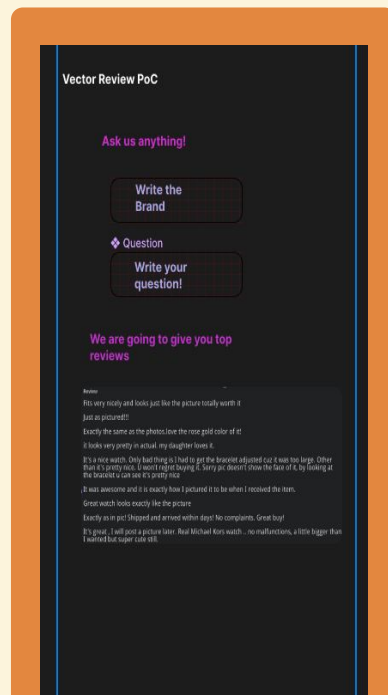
Vector Review PoC

Ask us anything!

Write the Brand

❖ Question

Write your question!

We are going to give you top reviews

Review

Fits very nicely and looks just like the picture totally worth it

Just as pictured!!

Exactly the same as the photos.love the rose gold color of it!

It looks very pretty in actual. my daughter loves it.

It's a nice watch. Only bad thing is I had to get the bracelet adjusted cuz it was too large. Other than it's pretty nice. U won't regret buying it. Sorry pic doesn't show the face of it, by looking at the bracelet u can see it's pretty nice

It was awesome and it is exactly how I pictured it to be when I received the item.

Great watch looks exactly like the picture

Exactly as in pic! Shipped and arrived within days! No complaints. Great buy!

It's great , I will post a picture later. Real Michael Kors watch .. no malfunctions, a little bigger than I wanted but super cute still.